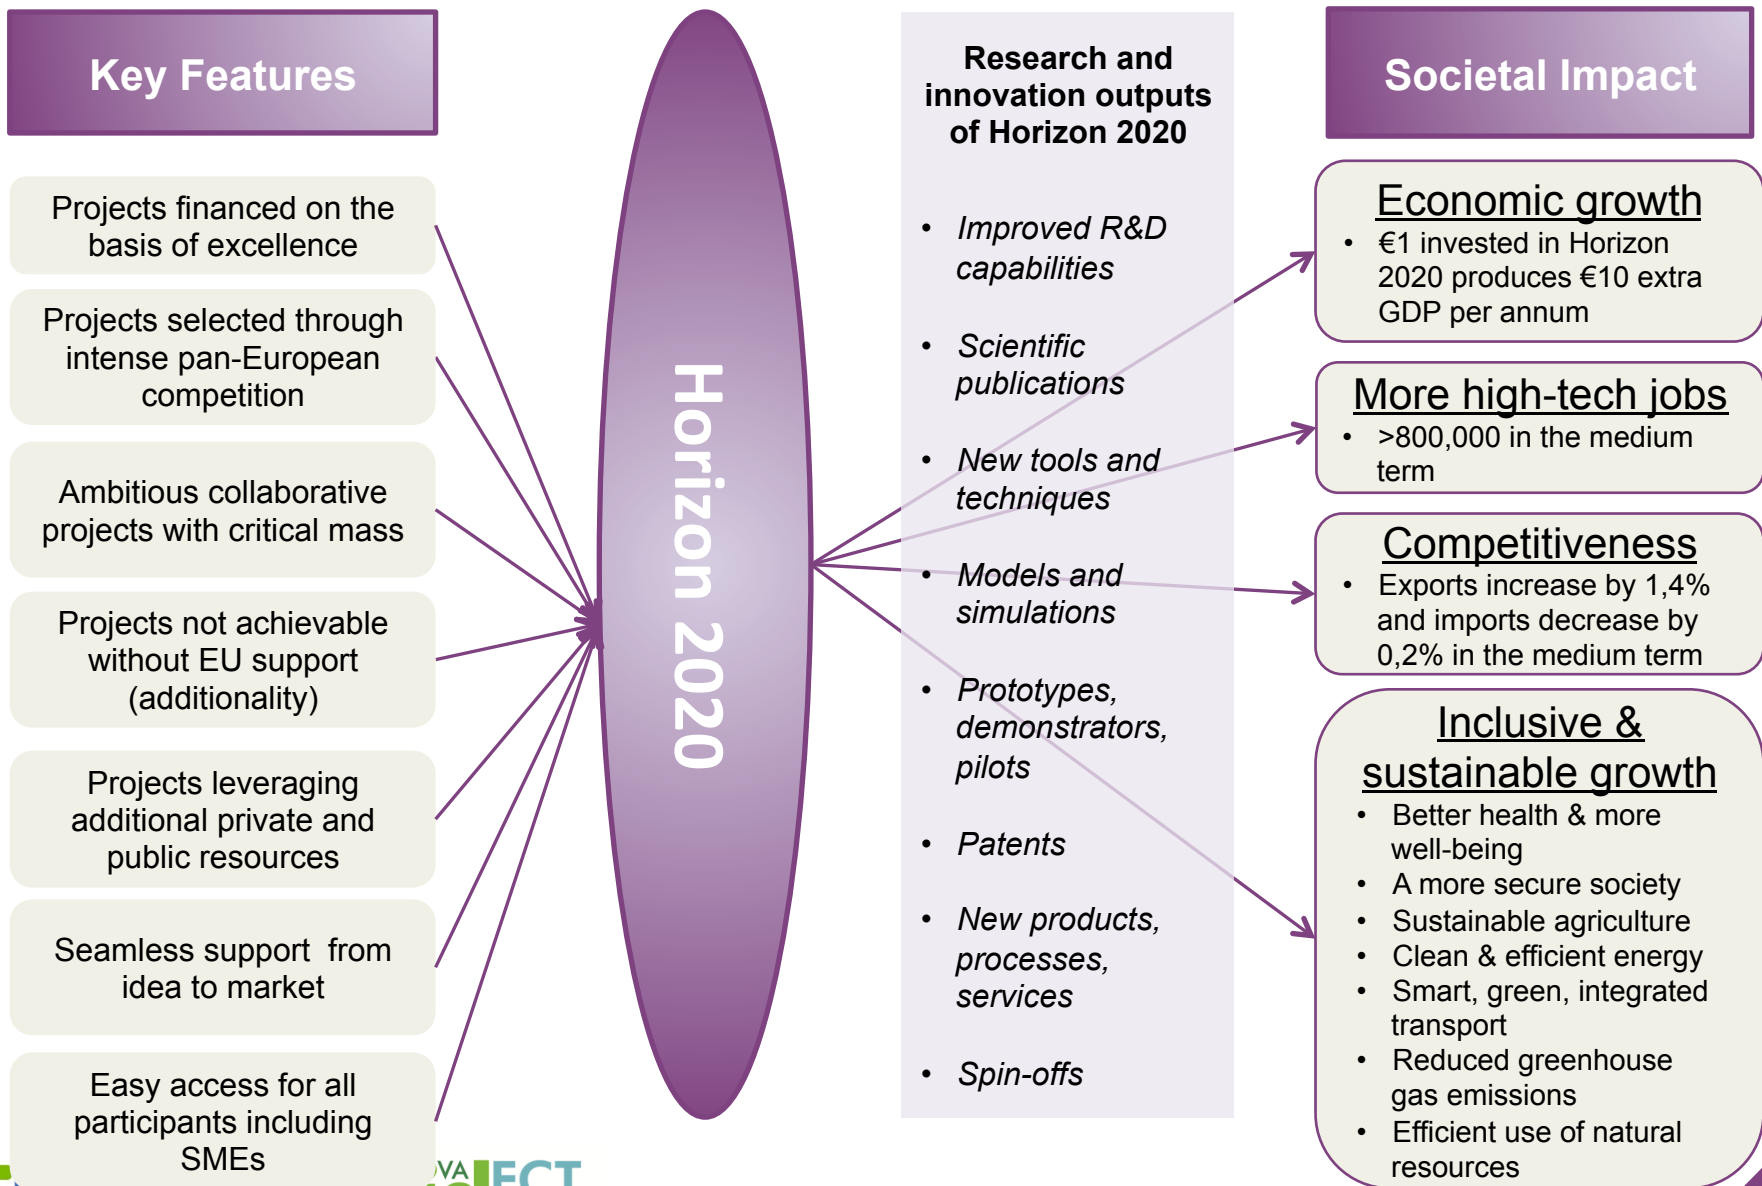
Key Features

Projects financed on the basis of excellence

Projects selected through intense pan-European competition

Ambitious collaborative projects with critical mass

Projects not achievable without EU support (additionality)

Projects leveraging additional private and public resources

Seamless support from idea to market

Easy access for all participants including SMEs

Horizon 2020

Research and innovation outputs of Horizon 2020

- Improved R&D capabilities
- Scientific publications
- New tools and techniques
- Models and simulations
- Prototypes, demonstrators, pilots
- Patents
- New products, processes, services
- Spin-offs

Societal Impact

Economic growth
- €1 invested in Horizon 2020 produces €10 extra GDP per annum

More high-tech jobs
- >800,000 in the medium term

Competitiveness
- Exports increase by 1,4% and imports decrease by 0,2% in the medium term

Inclusive & sustainable growth
- Better health & more well-being
- A more secure society
- Sustainable agriculture
- Clean & efficient energy
- Smart, green, integrated transport
- Reduced greenhouse gas emissions
- Efficient use of natural resources

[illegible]VA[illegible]ECT